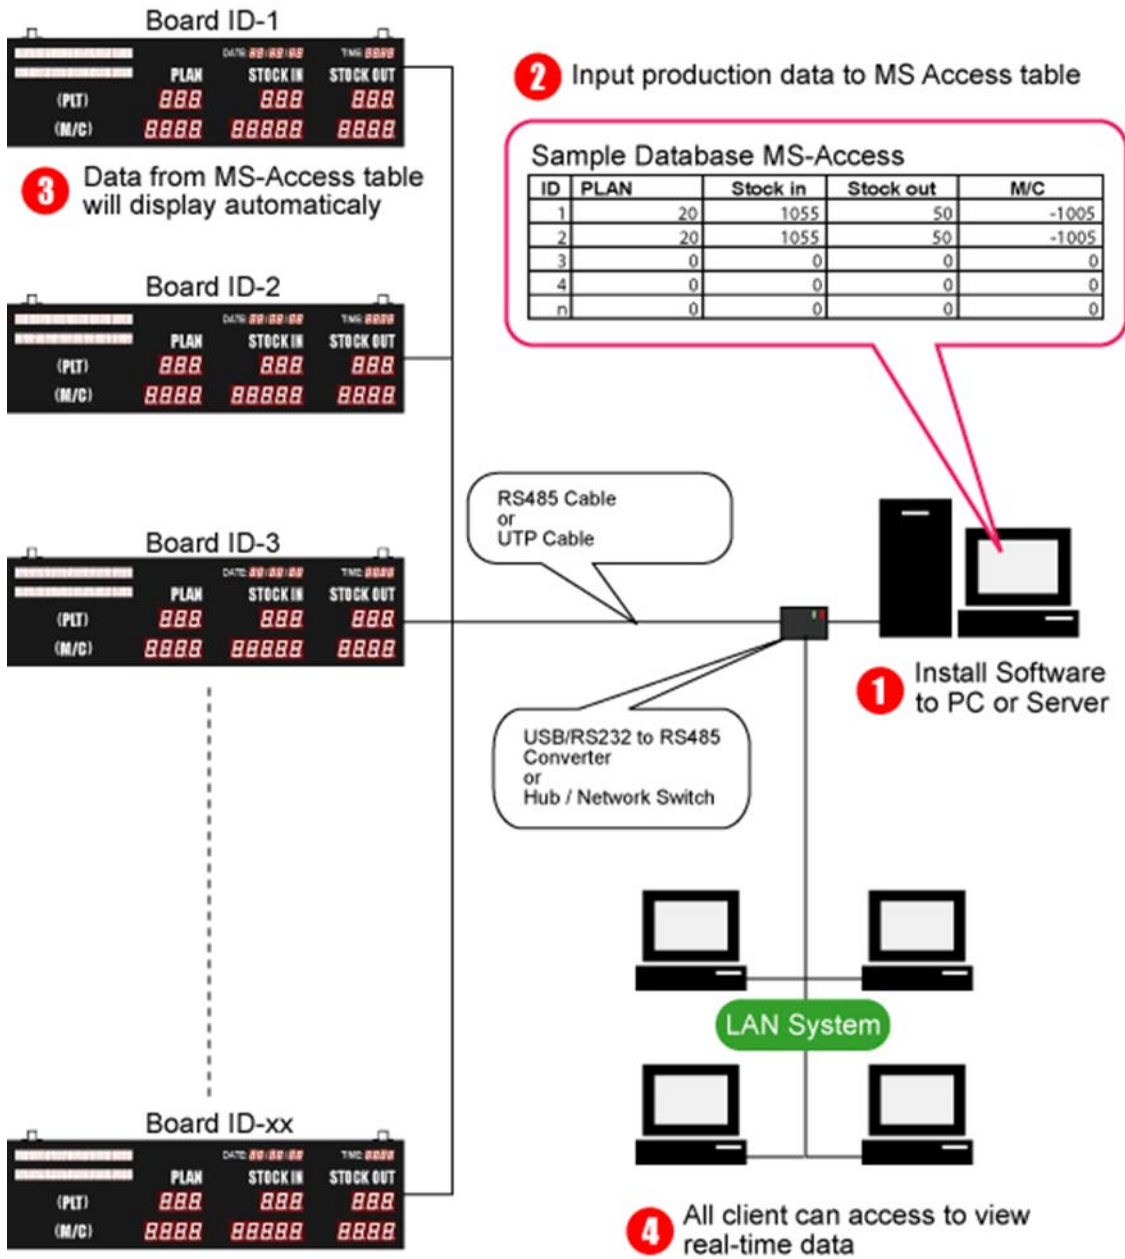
Board ID-1

DATE 88/88/88 TIME 88:88

PLAN STOCK IN STOCK OUT

(PLT) 888 888 888

(M/C) 8888 88888 8888

2 Input production data to MS Access table

Sample Database MS-Access

| ID | PLAN | Stock in | Stock out | M/C |
|---|---|---|---|---|
| 1 | 20 | 1055 | 50 | -1005 |
| 2 | 20 | 1055 | 50 | -1005 |
| 3 | 0 | 0 | 0 | 0 |
| 4 | 0 | 0 | 0 | 0 |
| n | 0 | 0 | 0 | 0 |

3 Data from MS-Access table will display automaticaly

Board ID-2

DATE 88/88/88 TIME 88:88

PLAN STOCK IN STOCK OUT

(PLT) 888 888 888

(M/C) 8888 88888 8888

RS485 Cable or UTP Cable

Board ID-3

DATE 88/88/88 TIME 88:88

PLAN STOCK IN STOCK OUT

(PLT) 888 888 888

(M/C) 8888 88888 8888

1 Install Software to PC or Server

USB/RS232 to RS485 Converter or Hub / Network Switch

LAN System

Board ID-xx

DATE 88/88/88 TIME 88:88

PLAN STOCK IN STOCK OUT

(PLT) 888 888 888

(M/C) 8888 88888 8888

4 All client can access to view real-time data